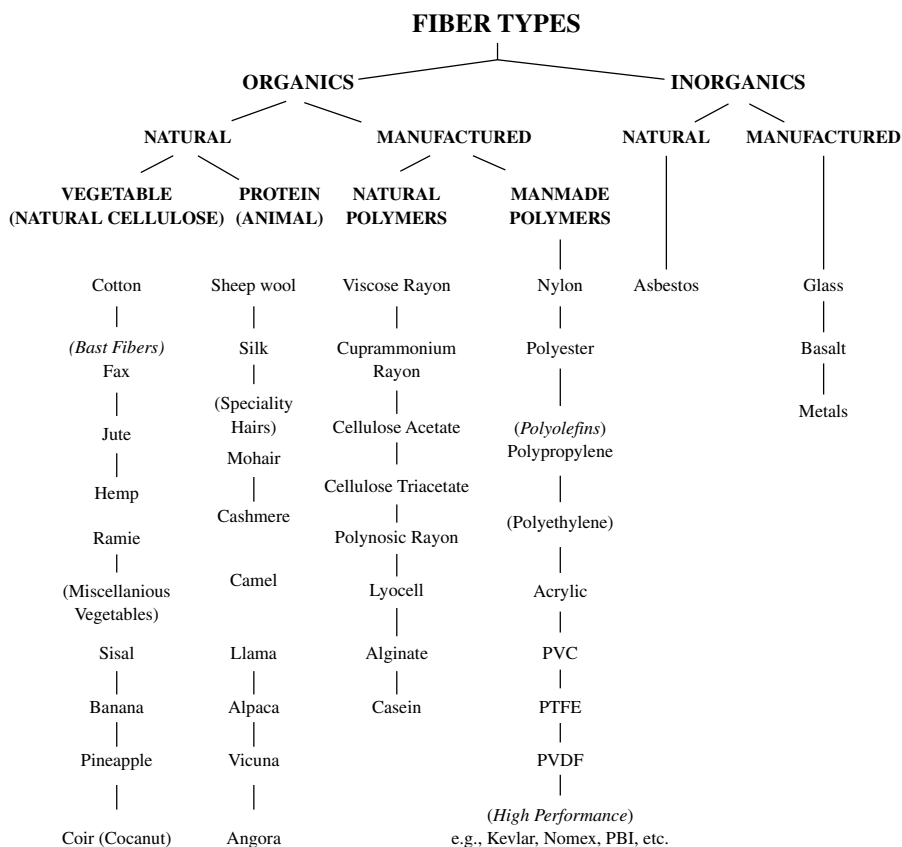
FIBER TYPES

ORGANICS

INORGANICS

NATURAL

MANUFACTURED

NATURAL

MANUFACTURED

VEGETABLE (NATURAL CELLULOSE)

PROTEIN (ANIMAL)

NATURAL POLYMERS

MANMADE POLYMERS

Cotton

(Bast Fibers)
Fax

Jute

Hemp

Ramie

(Miscellanious Vegetables)

Sisal

Banana

Pineapple

Coir (Cocanut)

Sheep wool

Silk

(Speciality Hairs)
Mohair

Cashmere

Camel

Llama

Alpaca

Vicuna

Angora

Viscose Rayon

Cuprammonium Rayon

Cellulose Acetate

Cellulose Triacetate

Polynosic Rayon

Lyocell

Alginate

Casein

Nylon

Polyester

(Polyolefins)
Polypropylene

(Polyethylene)

Acrylic

PVC

PTFE

PVDF

(High Performance)
e.g., Kevlar, Nomex, PBI, etc.

Asbestos

Glass

Basalt

Metals